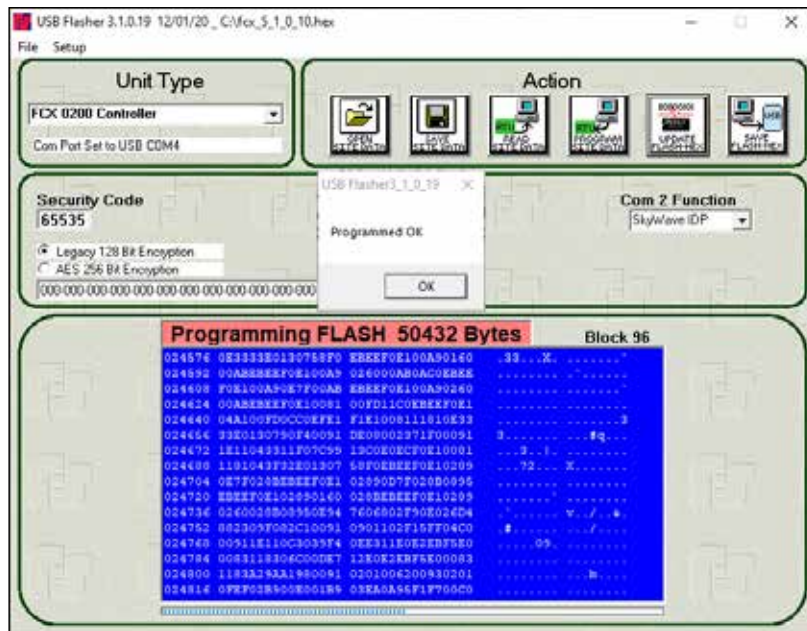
USB Flasher 3.1.0.19 12/01/20 _ C:\fcx_5_1_0_10.hex

File Setup

Unit Type

FCX 0200 Controller

Com Port Set to USB COM4

Action

OPEN SITE DATA

SAVE SITE DATA

READ SITE DATA

PROGRAM SITE DATA

UPDATE FLASH HEX

SAVE FLASH HEX

Security Code

65535

Legacy 128 Bit Encryption

AES 256 Bit Encryption

000-000-000-000-000-000-000-000-000-000-000-000

USB Flasher3_1_0_19

Programmed OK

OK

Com 2 Function

SkyWave IDP

Programming FLASH 50432 Bytes

Block 96

024576 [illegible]
024592 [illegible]
024608 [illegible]
024624 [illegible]
024640 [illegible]
024656 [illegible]
024672 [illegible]
024688 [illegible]
024704 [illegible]
024720 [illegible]
024736 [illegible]
024752 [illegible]
024768 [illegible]
024784 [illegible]
024800 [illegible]
024816 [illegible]